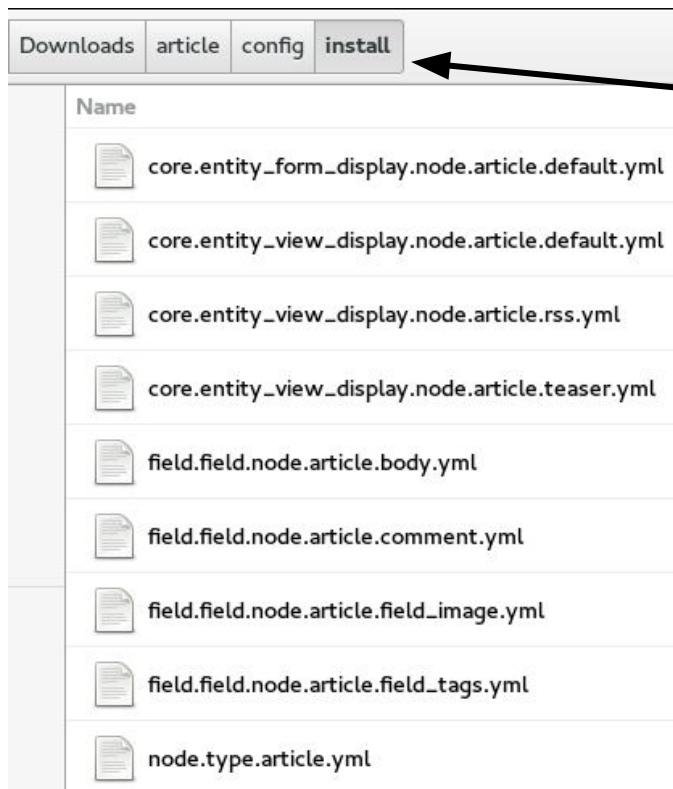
Downloads article config install

Name

core.entity_form_display.node.article.default.yml

core.entity_view_display.node.article.default.yml

core.entity_view_display.node.article.rss.yml

core.entity_view_display.node.article.teaser.yml

field.field.node.article.body.yml

field.field.node.article.comment.yml

field.field.node.article.field_image.yml

field.field.node.article.field_tags.yml

node.type.article.yml